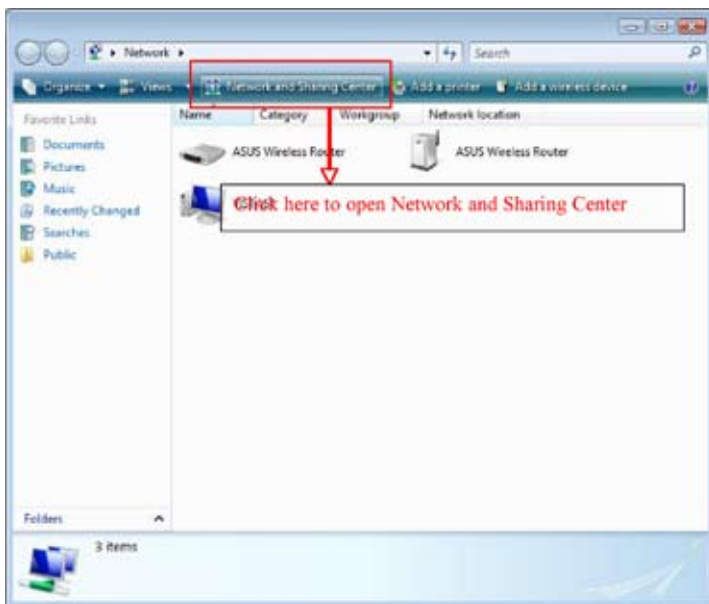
Network

Search

Organize Views Network and Sharing Center Add a printer Add a wireless device

Favorite Links

Documents
Pictures
Music
Recently Changed
Searches
Public

Name Category Workgroup Network location

ASUS Wireless Router

ASUS Wireless Router

Click here to open Network and Sharing Center

Folders

3 items